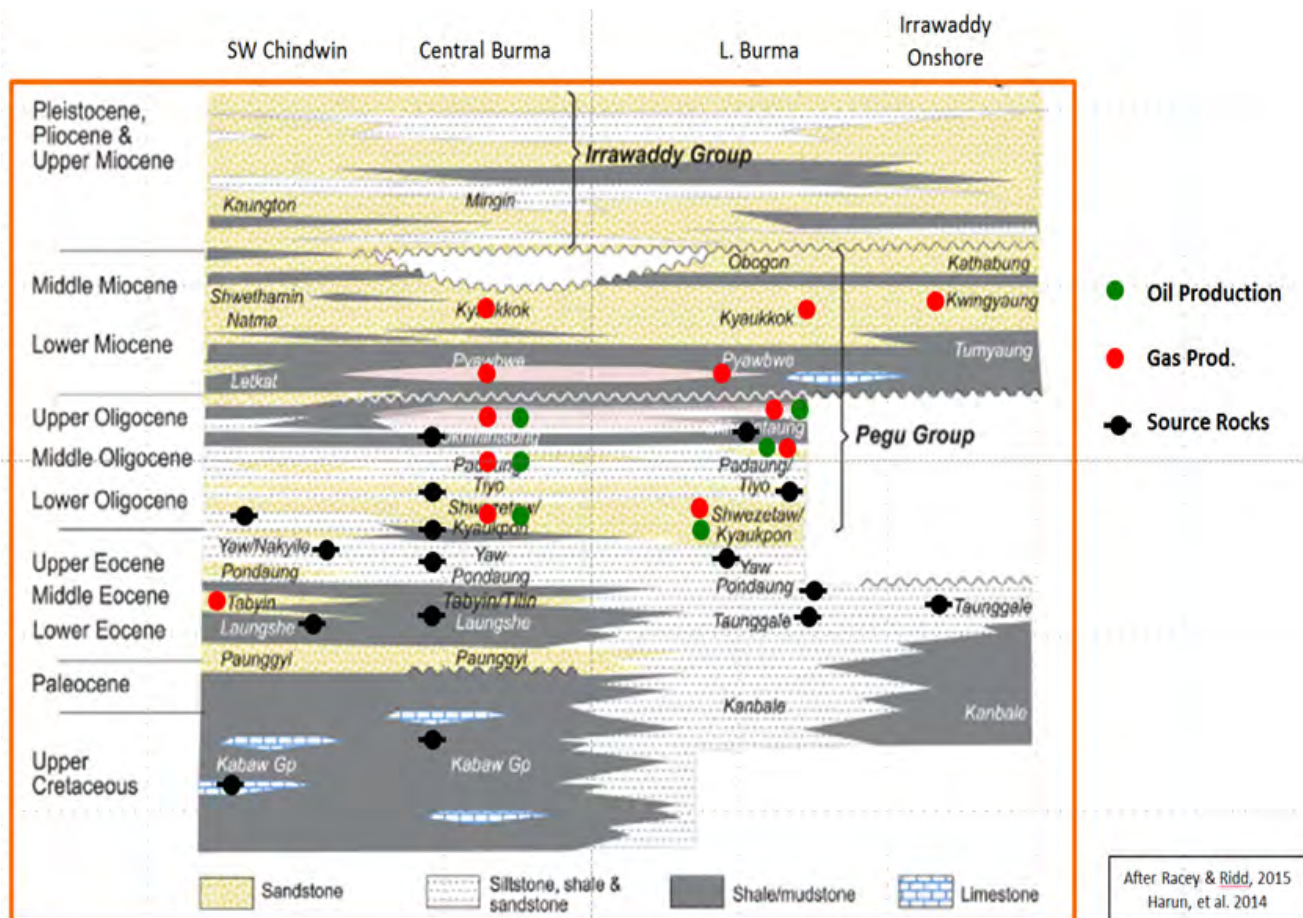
SW Chindwin Central Burma L. Burma Irrawaddy Onshore

Pleistocene, Pliocene & Upper Miocene

Irrawaddy Group

Kaungton

Mingin

Middle Miocene

Lower Miocene

Shwethamin

Natma

Kyaukkok

Obogon

Kathabung

Kyaukkok

Kwingyaung

Pyawbwe

Pyawbwe

Tumyaung

Letkat

Upper Oligocene

Middle Oligocene

Lower Oligocene

Okhmintaung

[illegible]taung

Pegu Group

Padaung/ Tiyo

Padaung/ Tiyo

Shwezetaw/ Kyaukpon

Shwezetaw/ Kyaukpon

Upper Eocene

Middle Eocene

Lower Eocene

Yaw/Nakyile

Pondaung

Yaw

Pondaung

Yaw

Pondaung

Tabyin

Tabyin/Tilin

Laungshe

Laungshe

Taunggale

Taunggale

Paunggyi

Paunggyi

Paleocene

Kanbale

Kanbale

Upper Cretaceous

Kabaw Gp

Kabaw Gp

Oil Production

Gas Prod.

Source Rocks

Sandstone

Siltstone, shale & sandstone

Shale/mudstone

Limestone

After Racey & Ridd, 2015
Harun, et al. 2014